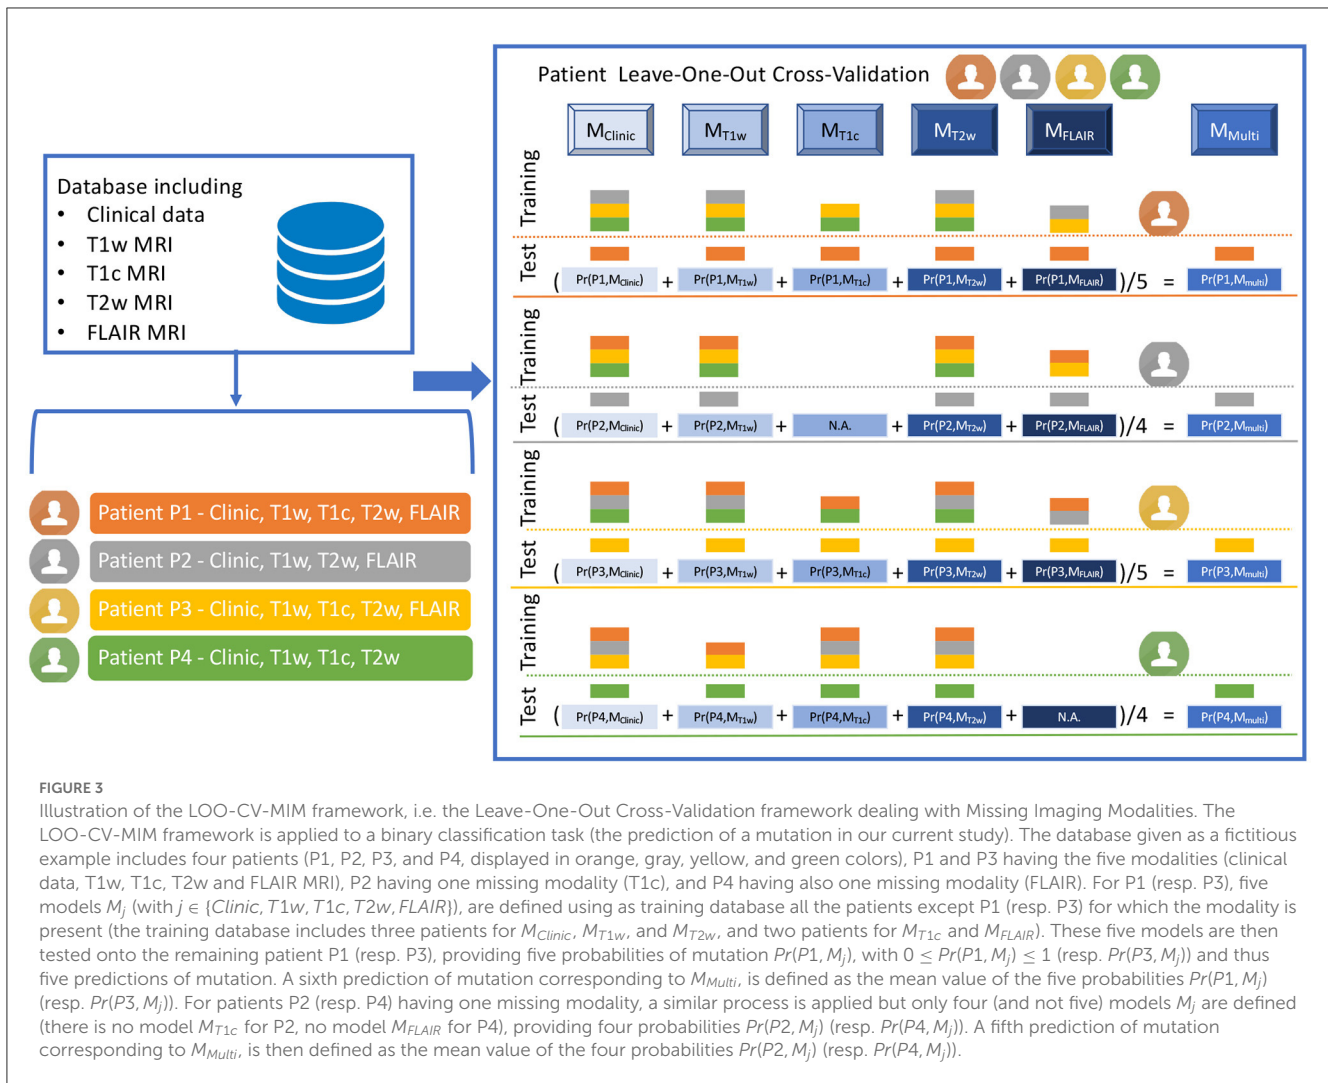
Database including
- Clinical data
- T1w MRI
- T1c MRI
- T2w MRI
- FLAIR MRI

Patient P1 - Clinic, T1w, T1c, T2w, FLAIR
Patient P2 - Clinic, T1w, T2w, FLAIR
Patient P3 - Clinic, T1w, T1c, T2w, FLAIR
Patient P4 - Clinic, T1w, T1c, T2w

Patient Leave-One-Out Cross-Validation

$M_{Clinic}$ $M_{T1w}$ $M_{T1c}$ $M_{T2w}$ $M_{FLAIR}$ $M_{Multi}$

Training
Test
( Pr(P1,$M_{Clinic}$) + Pr(P1,$M_{T1w}$) + Pr(P1,$M_{T1c}$) + Pr(P1,$M_{T2w}$) + Pr(P1,$M_{FLAIR}$) )/5 = Pr(P1,$M_{multi}$)

Training
Test
( Pr(P2,$M_{Clinic}$) + Pr(P2,$M_{T1w}$) + N.A. + Pr(P2,$M_{T2w}$) + Pr(P2,$M_{FLAIR}$) )/4 = Pr(P2,$M_{multi}$)

Training
Test
( Pr(P3,$M_{Clinic}$) + Pr(P3,$M_{T1w}$) + Pr(P3,$M_{T1c}$) + Pr(P3,$M_{T2w}$) + Pr(P3,$M_{FLAIR}$) )/5 = Pr(P3,$M_{multi}$)

Training
Test
( Pr(P4,$M_{Clinic}$) + Pr(P4,$M_{T1w}$) + Pr(P4,$M_{T1c}$) + Pr(P4,$M_{T2w}$) + N.A. )/4 = Pr(P4,$M_{multi}$)

FIGURE 3
Illustration of the LOO-CV-MIM framework, i.e. the Leave-One-Out Cross-Validation framework dealing with Missing Imaging Modalities. The LOO-CV-MIM framework is applied to a binary classification task (the prediction of a mutation in our current study). The database given as a fictitious example includes four patients (P1, P2, P3, and P4, displayed in orange, gray, yellow, and green colors), P1 and P3 having the five modalities (clinical data, T1w, T1c, T2w and FLAIR MRI), P2 having one missing modality (T1c), and P4 having also one missing modality (FLAIR). For P1 (resp. P3), five models $M_j$ (with $j \in \{Clinic, T1w, T1c, T2w, FLAIR\}$), are defined using as training database all the patients except P1 (resp. P3) for which the modality is present (the training database includes three patients for $M_{Clinic}$, $M_{T1w}$, and $M_{T2w}$, and two patients for $M_{T1c}$ and $M_{FLAIR}$). These five models are then tested onto the remaining patient P1 (resp. P3), providing five probabilities of mutation $Pr(P1, M_j)$, with $0 \leq Pr(P1, M_j) \leq 1$ (resp. $Pr(P3, M_j)$) and thus five predictions of mutation. A sixth prediction of mutation corresponding to $M_{Multi}$, is defined as the mean value of the five probabilities $Pr(P1, M_j)$ (resp. $Pr(P3, M_j)$). For patients P2 (resp. P4) having one missing modality, a similar process is applied but only four (and not five) models $M_j$ are defined (there is no model $M_{T1c}$ for P2, no model $M_{FLAIR}$ for P4), providing four probabilities $Pr(P2, M_j)$ (resp. $Pr(P4, M_j)$). A fifth prediction of mutation corresponding to $M_{Multi}$, is then defined as the mean value of the four probabilities $Pr(P2, M_j)$ (resp. $Pr(P4, M_j)$).